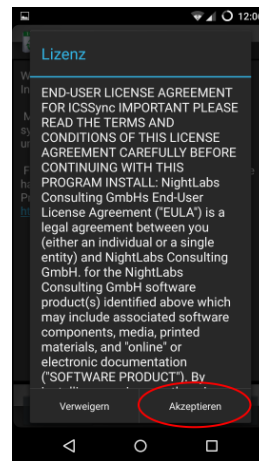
12:0

Lizenz

END-USER LICENSE AGREEMENT FOR ICSSync IMPORTANT PLEASE READ THE TERMS AND CONDITIONS OF THIS LICENSE AGREEMENT CAREFULLY BEFORE CONTINUING WITH THIS PROGRAM INSTALL: NightLabs Consulting GmbHs End-User License Agreement ("EULA") is a legal agreement between you (either an individual or a single entity) and NightLabs Consulting GmbH. for the NightLabs Consulting GmbH software product(s) identified above which may include associated software components, media, printed materials, and "online" or electronic documentation ("SOFTWARE PRODUCT"). By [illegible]

Verweigern

Akzeptieren